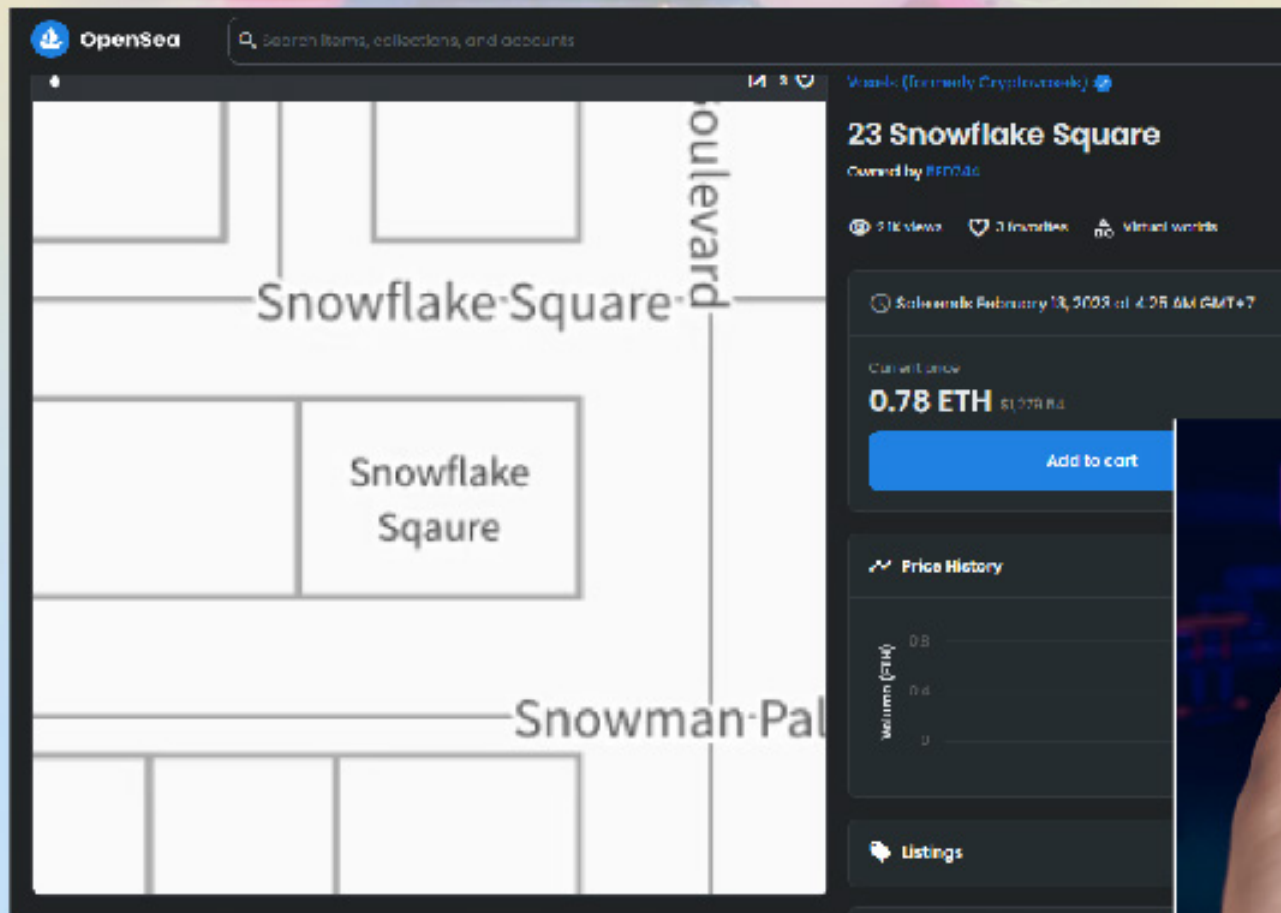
OpenSea

Search items, collections, and accounts

Voxels (formerly Cryptovoxels)

23 Snowflake Square

Owned by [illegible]

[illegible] views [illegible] favorites Virtual worlds

Sale ends February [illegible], 2023 at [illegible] GMT+7

Current price

0.78 ETH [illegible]

Add to cart

Price History

Volume (ETH)

0.8

0.4

0

Listings

oulevard

Snowflake·Square

Snowflake Sqaure

Snowman·Pal